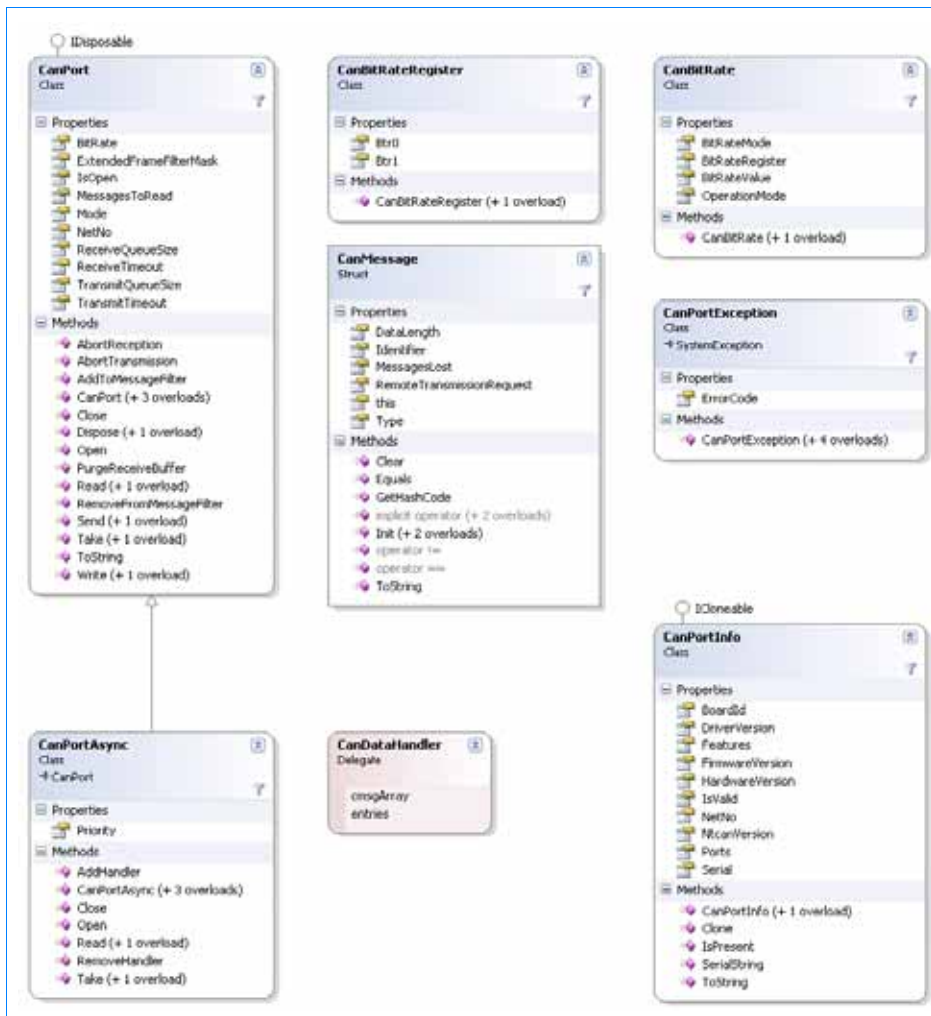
IDisposable

CanPort
Class

Properties
BitRate
ExtendedFrameFilterMask
IsOpen
MessagesToRead
Mode
NetNo
ReceiveQueueSize
ReceiveTimeout
TransmitQueueSize
TransmitTimeout

Methods
AbortReception
AbortTransmission
AddToMessageFilter
CanPort (+ 3 overloads)
Close
Dispose (+ 1 overload)
Open
PurgeReceiveBuffer
Read (+ 1 overload)
RemoveFromMessageFilter
Send (+ 1 overload)
Take (+ 1 overload)
ToString
Write (+ 1 overload)

CanBitRateRegister
Class

Properties
Btr0
Btr1

Methods
CanBitRateRegister (+ 1 overload)

CanBitRate
Class

Properties
BitRateMode
BitRateRegister
BitRateValue
OperationMode

Methods
CanBitRate (+ 1 overload)

CanMessage
Struct

Properties
DataLength
Identifier
MessagesLost
RemoteTransmissionRequest
this
Type

Methods
Clear
Equals
GetHashCode
implicit operator (+ 2 overloads)
Init (+ 2 overloads)
operator !=
operator ==
ToString

CanPortException
Class
→ SystemException

Properties
ErrorCode

Methods
CanPortException (+ 4 overloads)

ICloneable

CanPortInfo
Class

Properties
BoardId
DriverVersion
Features
FirmwareVersion
HardwareVersion
IsValid
NetNo
NtcanVersion
Ports
Serial

Methods
CanPortInfo (+ 1 overload)
Clone
IsPresent
SerialString
ToString

CanPortAsync
Class
→ CanPort

Properties
Priority

Methods
AddHandler
CanPortAsync (+ 3 overloads)
Close
Open
Read (+ 1 overload)
RemoveHandler
Take (+ 1 overload)

CanDataHandler
Delegate

cmsgArray
entries